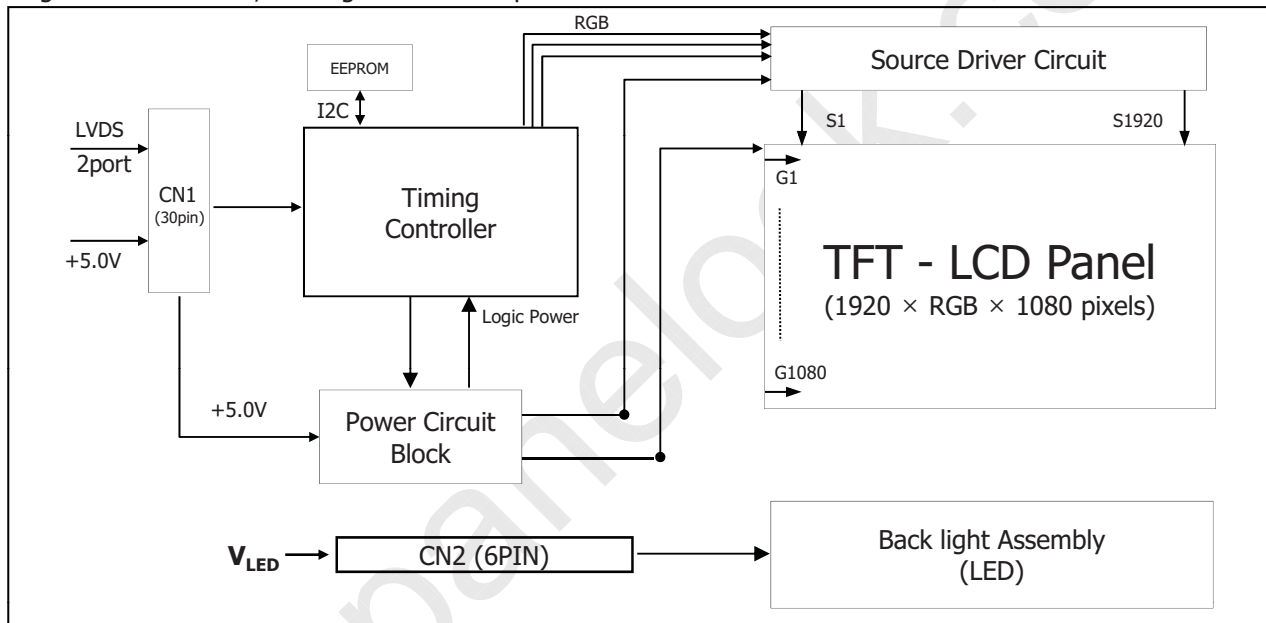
RGB

EEPROM

Source Driver Circuit

I2C

S1

S1920

LVDS
2port

CN1
(30pin)

Timing
Controller

G1

+5.0V

TFT - LCD Panel
(1920 × RGB × 1080 pixels)

Logic Power

G1080

+5.0V

Power Circuit
Block

$V_{LED}$

CN2 (6PIN)

Back light Assembly
(LED)